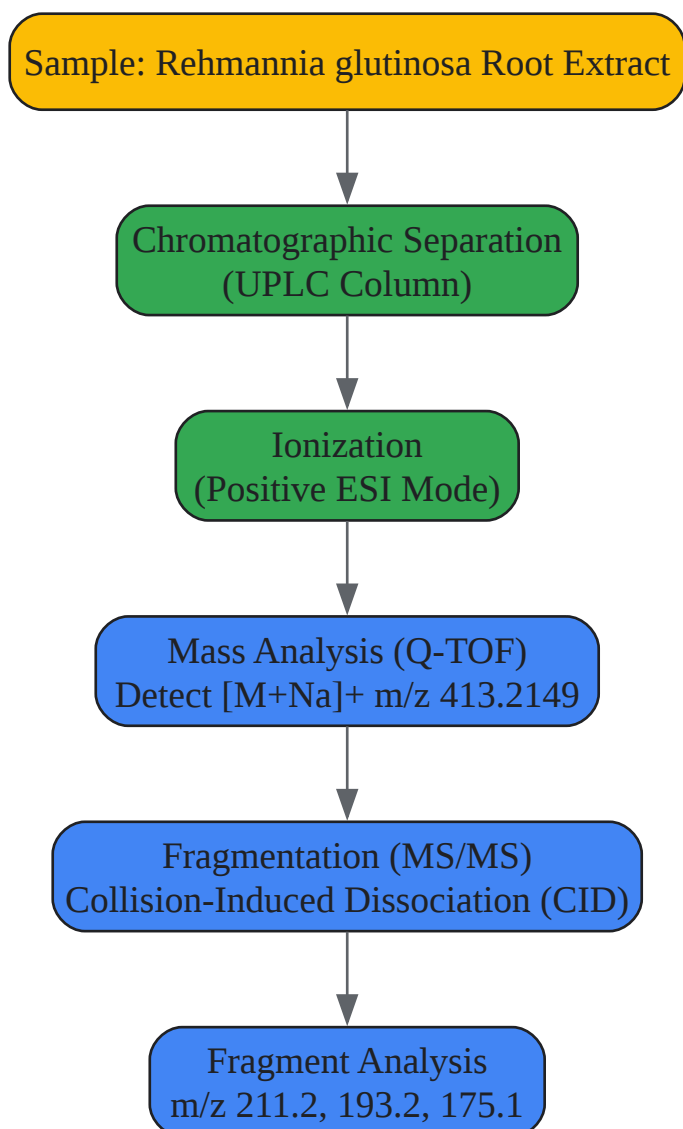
Sample: Rehmannia glutinosa Root Extract

Chromatographic Separation
(UPLC Column)

Ionization
(Positive ESI Mode)

Mass Analysis (Q-TOF)
Detect [M+Na]+ m/z 413.2149

Fragmentation (MS/MS)
Collision-Induced Dissociation (CID)

Fragment Analysis
m/z 211.2, 193.2, 175.1